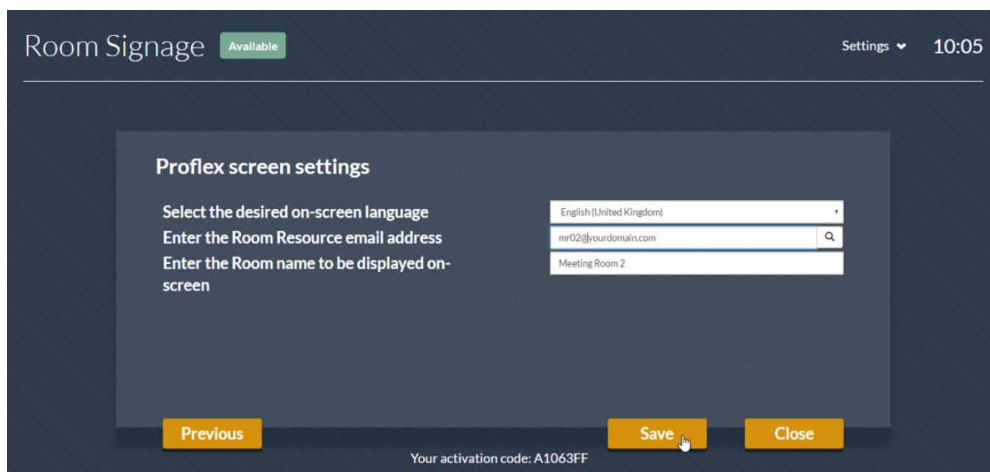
Room Signage Available

Settings 10:05

Proflex screen settings

Select the desired on-screen language
English (United Kingdom)

Enter the Room Resource email address
mr02@yourdomain.com

Enter the Room name to be displayed on-screen
Meeting Room 2

Previous

Save

Close

Your activation code: A1063FF